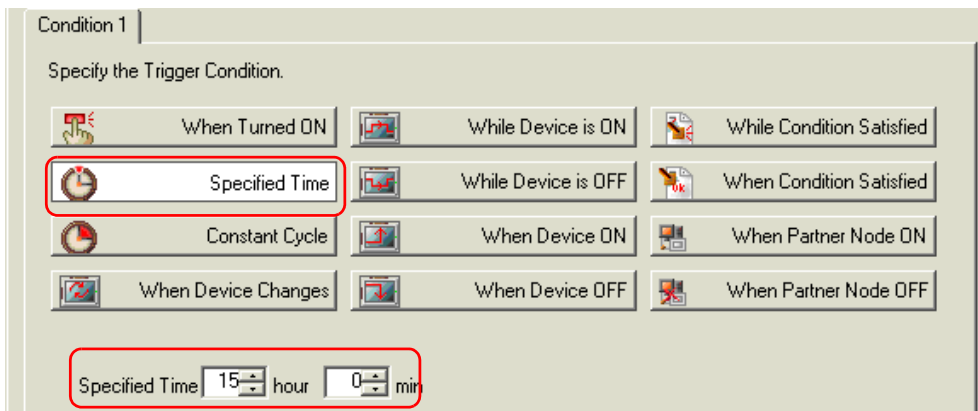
Condition 1

Specify the Trigger Condition.

When Turned ON

While Device is ON

While Condition Satisfied

Specified Time

While Device is OFF

When Condition Satisfied

Constant Cycle

When Device ON

When Partner Node ON

When Device Changes

When Device OFF

When Partner Node OFF

Specified Time 15 hour 0 min